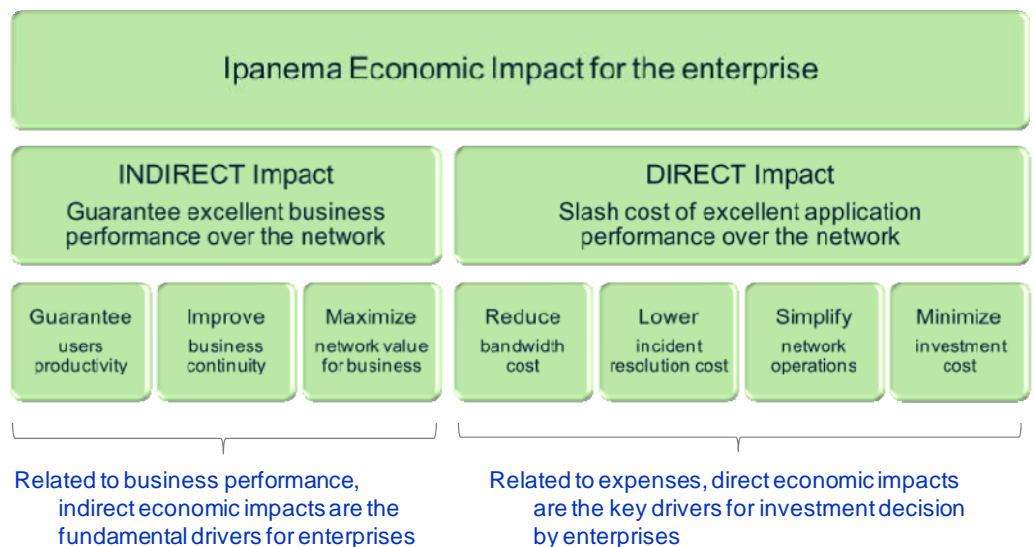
Ipanema Economic Impact for the enterprise

INDIRECT Impact
Guarantee excellent business performance over the network

DIRECT Impact
Slash cost of excellent application performance over the network

Guarantee
users productivity

Improve
business continuity

Maximize
network value for business

Reduce
bandwidth cost

Lower
incident resolution cost

Simplify
network operations

Minimize
investment cost

Related to business performance, indirect economic impacts are the fundamental drivers for enterprises

Related to expenses, direct economic impacts are the key drivers for investment decision by enterprises